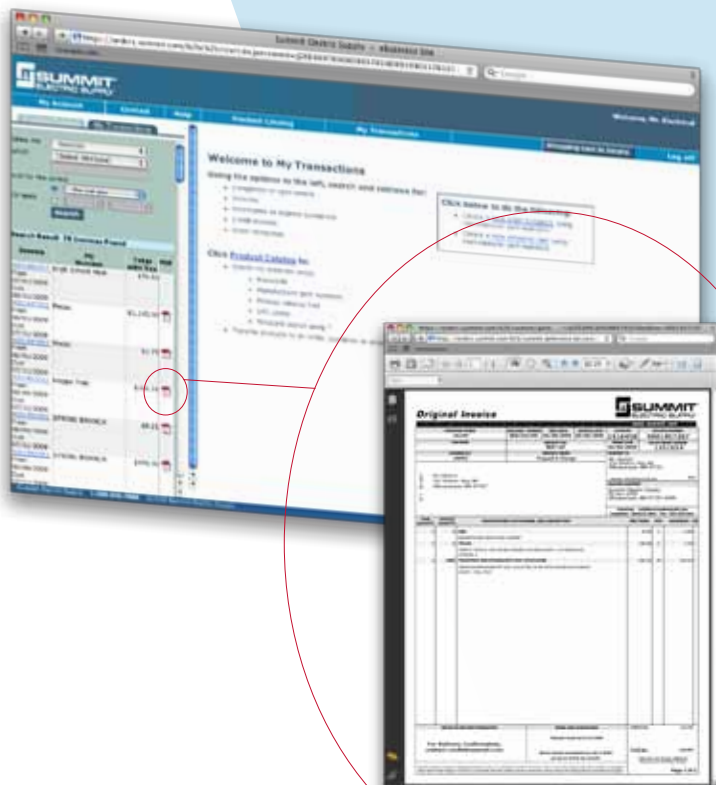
Summit Electric Supply :: eBusiness Site

SUMMIT ELECTRIC SUPPLY

My Account
Contact
Help
Product Catalog
My Transactions

Welcome, Mr. Electrical

Log out

Search

Search Result: 78 Invoices Found

Welcome to My Transactions

Using the options to the left, search and retrieve for:

Click below to do the following:

Click Product Catalog to:

Original Invoice

SUMMIT ELECTRIC SUPPLY

For Delivery Confirmation,

Page 1 of 1